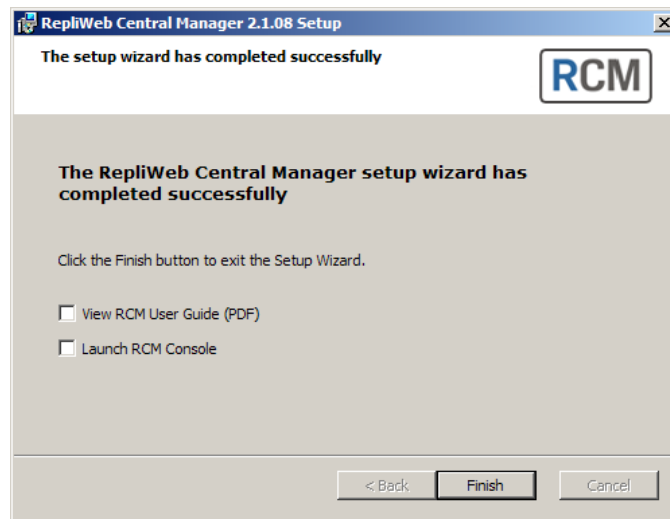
RepliWeb Central Manager 2.1.08 Setup

The setup wizard has completed successfully

RCM

The RepliWeb Central Manager setup wizard has completed successfully

Click the Finish button to exit the Setup Wizard.

View RCM User Guide (PDF)

Launch RCM Console

< Back

Finish

Cancel